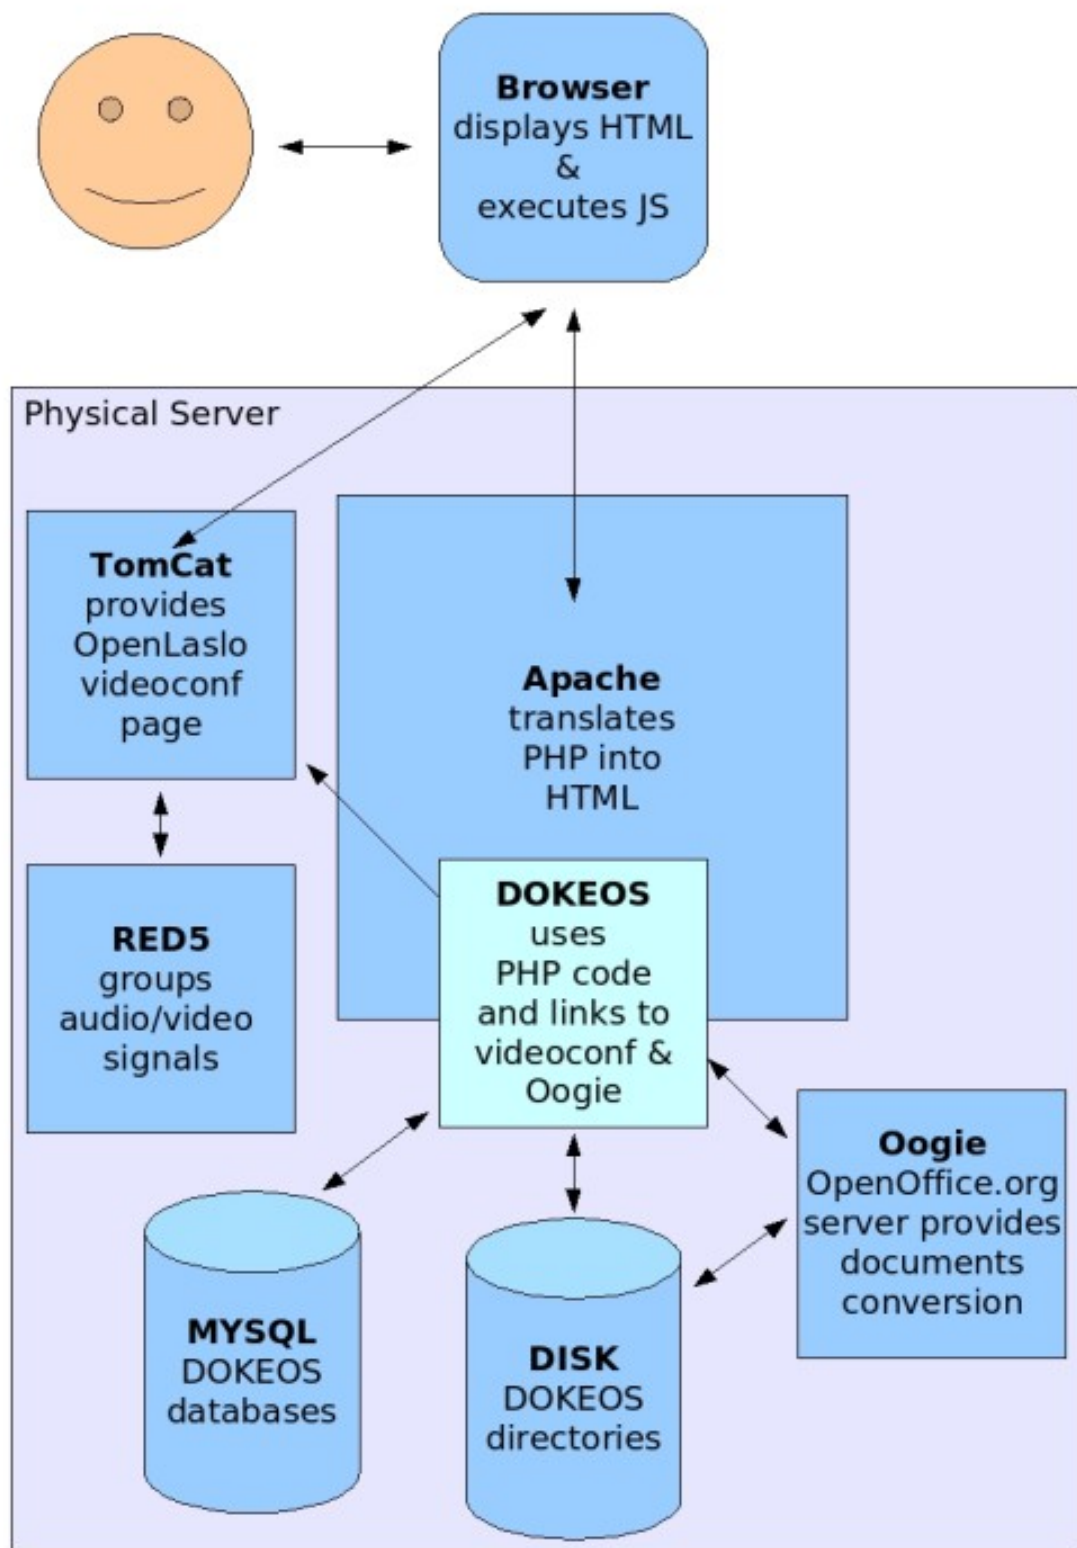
**Browser**
displays HTML
&
executes JS

Physical Server

**TomCat**
provides
OpenLaslo
videoconf
page

**Apache**
translates
PHP into
HTML

**RED5**
groups
audio/video
signals

**DOKEOS**
uses
PHP code
and links to
videoconf &
Oogie

**Oogie**
OpenOffice.org
server provides
documents
conversion

**MYSQL**
DOKEOS
databases

**DISK**
DOKEOS
directories